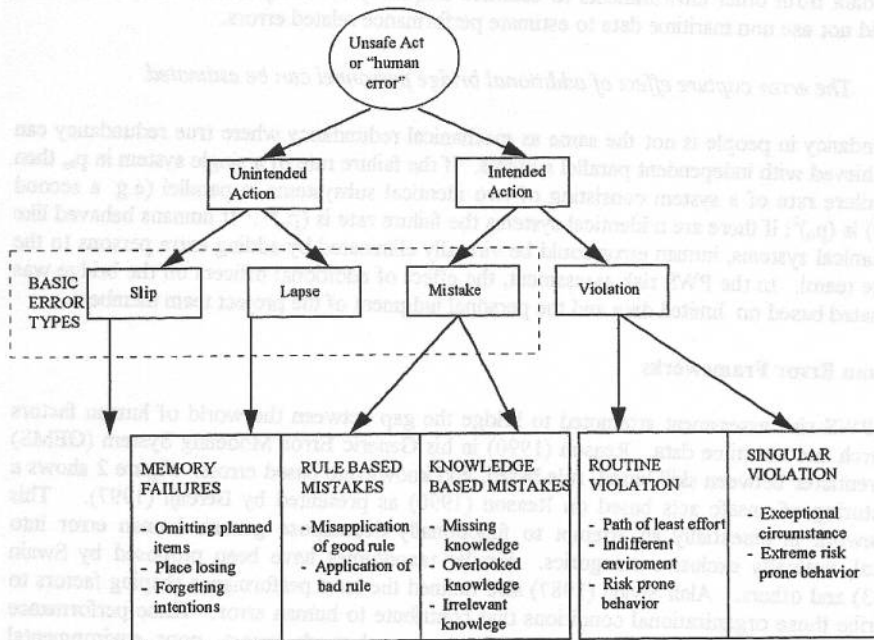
Unsafe Act or "human error"

Unintended Action

Intended Action

BASIC ERROR TYPES

Slip

Lapse

Mistake

Violation

MEMORY FAILURES
- Omitting planned items
- Place losing
- Forgetting intentions

RULE BASED MISTAKES
- Misapplication of good rule
- Application of bad rule

KNOWLEDGE BASED MISTAKES
- Missing knowledge
- Overlooked knowledge
- Irrelevant knowlege

ROUTINE VIOLATION
- Path of least effort
- Indifferent enviroment
- Risk prone behavior

SINGULAR VIOLATION
- Exceptional circumstance
- Extreme risk prone behavior